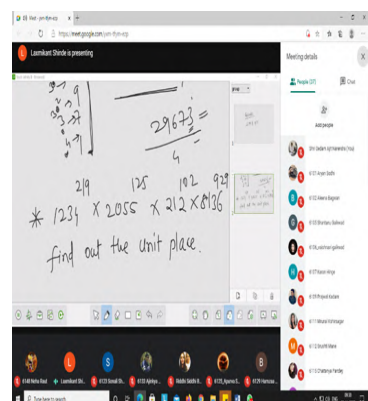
Meet - yem-rfyn-xqs

https://meet.google.com/yem-rfyn-xqs

Laxmikant Shinde is presenting

Meeting details

People (37)

Chat

Add people

$\frac{29673}{4} =$

219 125 102 929

* 1234 × 2055 × 212 × 8136

find out the unit place.

6148 Neha Raut

Laxmikant Shi...

6123 Sonali Sh...

6133 Apeksha...

Siddhi Siddhi R...

6128_Aparna S...

6129 Harshad...

Type here to search